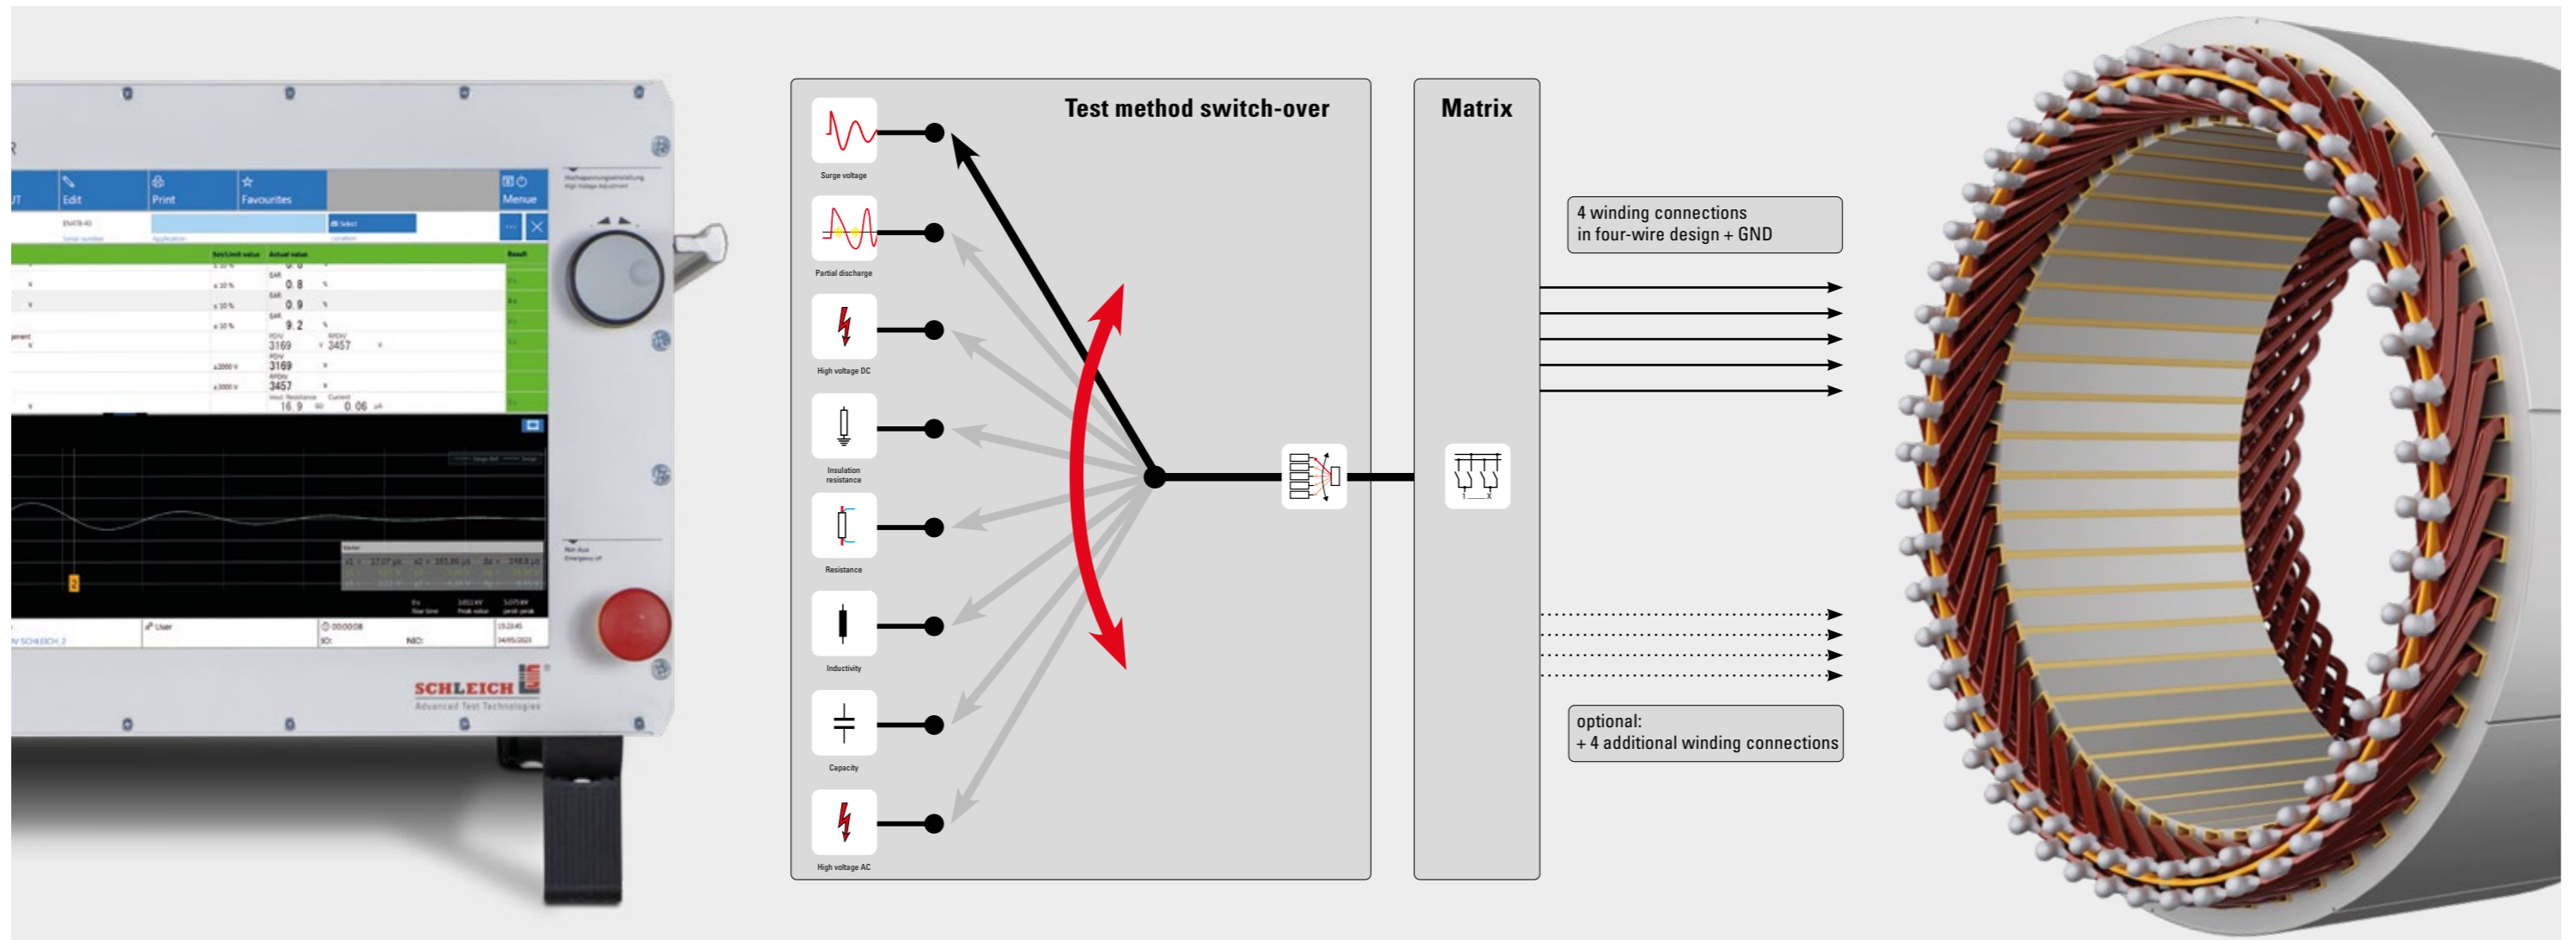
UT | Edit | Print | Favourites | Menue

Select

Set/Limit value | Actual value | Result

0.8
0.9
9.2
3169
3457
3169
3457
16.9
0.06

User
000008
IO:
NIO:

SCHLEICH
Advanced Test Technologies

Test method switch-over

Surge voltage

Partial discharge

High voltage DC

Insulation resistance

Resistance

Inductivity

Capacity

High voltage AC

Matrix

4 winding connections in four-wire design + GND

optional: + 4 additional winding connections